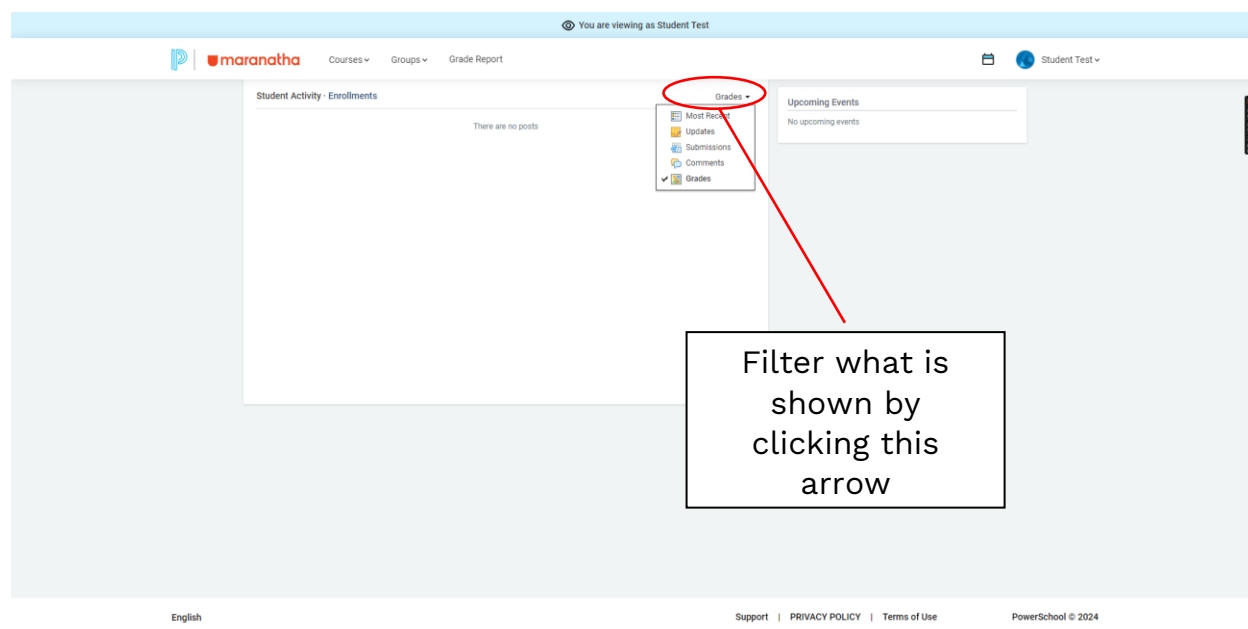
You are viewing as Student Test

maranatha Courses Groups Grade Report Student Test

Student Activity · Enrollments

Grades

Most Recent
Updates
Submissions
Comments
✔ Grades

There are no posts

Upcoming Events

No upcoming events

Filter what is shown by clicking this arrow

English

Support | PRIVACY POLICY | Terms of Use

PowerSchool © 2024